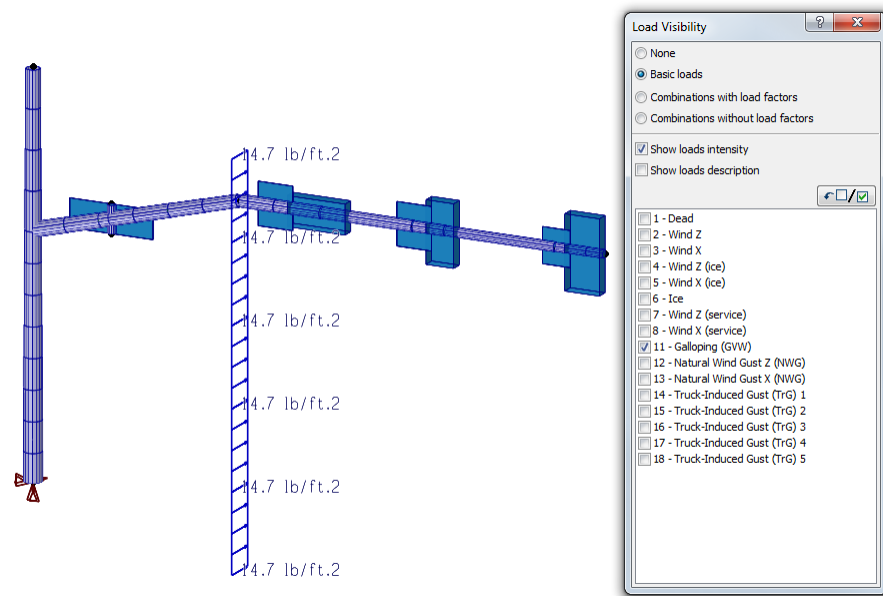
14.7 lb/ft.2

14.7 lb/ft.2

14.7 lb/ft.2

14.7 lb/ft.2

14.7 lb/ft.2

14.7 lb/ft.2

Load Visibility

?

None

Basic loads

Combinations with load factors

Combinations without load factors

Show loads intensity

Show loads description

1 - Dead
2 - Wind Z
3 - Wind X
4 - Wind Z (ice)
5 - Wind X (ice)
6 - Ice
7 - Wind Z (service)
8 - Wind X (service)
11 - Galloping (GVW)
12 - Natural Wind Gust Z (NWG)
13 - Natural Wind Gust X (NWG)
14 - Truck-Induced Gust (TrG) 1
15 - Truck-Induced Gust (TrG) 2
16 - Truck-Induced Gust (TrG) 3
17 - Truck-Induced Gust (TrG) 4
18 - Truck-Induced Gust (TrG) 5